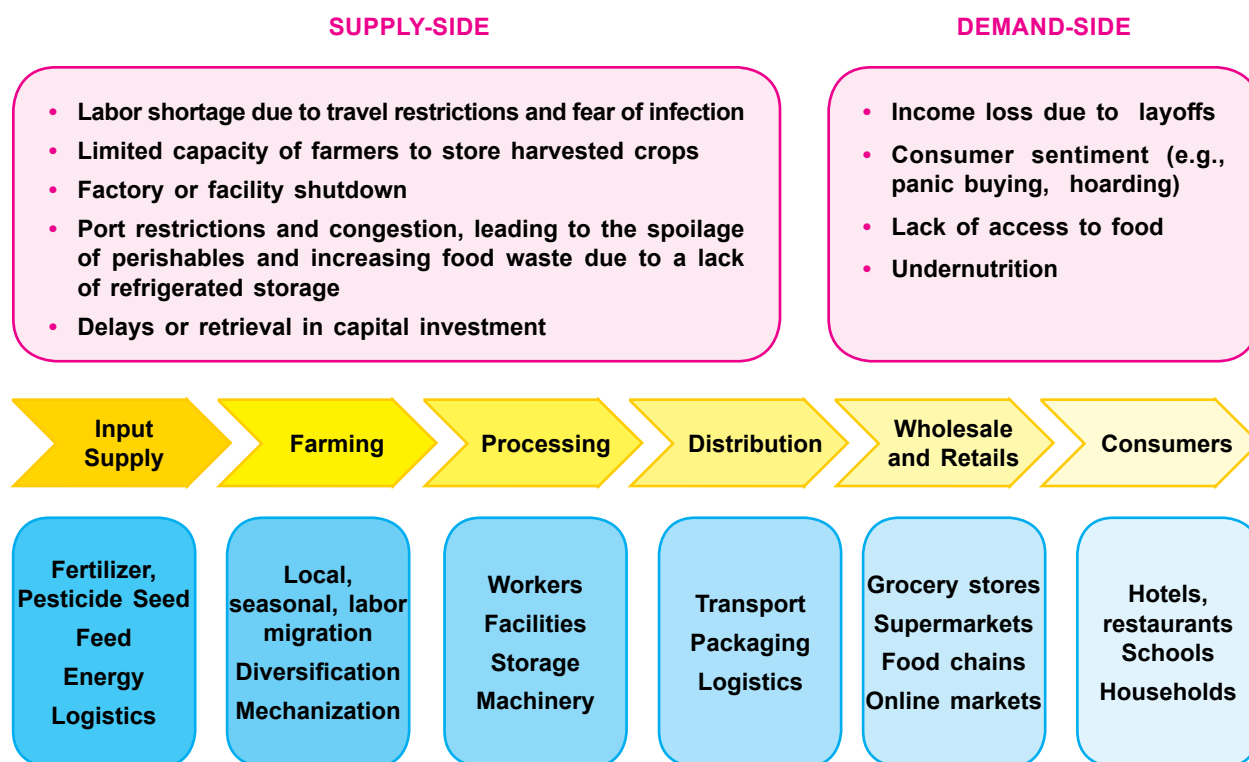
SUPPLY-SIDE

DEMAND-SIDE

• Labor shortage due to travel restrictions and fear of infection
• Limited capacity of farmers to store harvested crops
• Factory or facility shutdown
• Port restrictions and congestion, leading to the spoilage of perishables and increasing food waste due to a lack of refrigerated storage
• Delays or retrieval in capital investment

• Income loss due to layoffs
• Consumer sentiment (e.g., panic buying, hoarding)
• Lack of access to food
• Undernutrition

Input Supply

Farming

Processing

Distribution

Wholesale and Retails

Consumers

Fertilizer, Pesticide Seed
Feed
Energy
Logistics

Local, seasonal, labor migration
Diversification
Mechanization

Workers
Facilities
Storage
Machinery

Transport
Packaging
Logistics

Grocery stores
Supermarkets
Food chains
Online markets

Hotels, restaurants
Schools
Households